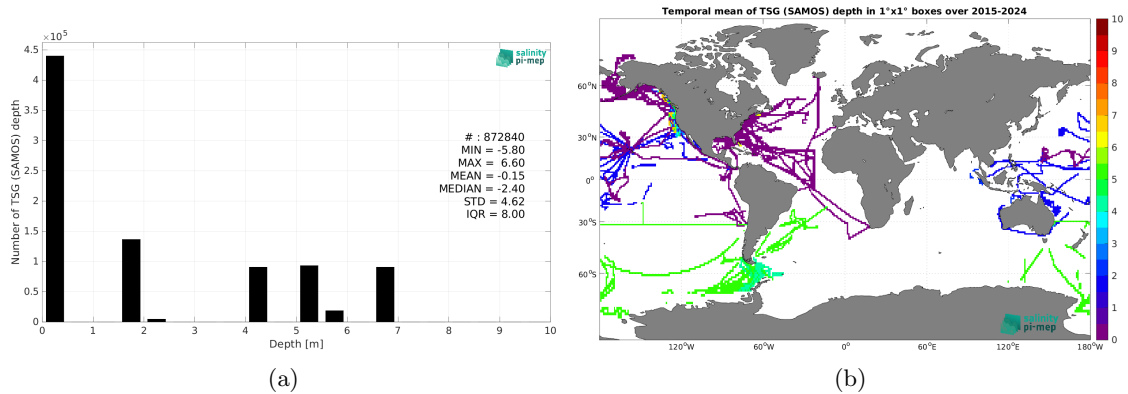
$\times 10^5$

salinity pi-mep

Number of TSG (SAMOS) depth

4.5
4
3.5
3
2.5
2
1.5
1
0.5
0

# : 872840
MIN = -5.80
MAX = 6.60
MEAN = -0.15
MEDIAN = -2.40
STD = 4.62
IQR = 8.00

0 1 2 3 4 5 6 7 8 9 10
Depth [m]

(a)

Temporal mean of TSG (SAMOS) depth in 1°x1° boxes over 2015-2024

60°N
30°N
0°
30°S
60°S

120°W 60°W 0° 60°E 120°E 180°W

10
9
8
7
6
5
4
3
2
1
0

salinity pi-mep

(b)